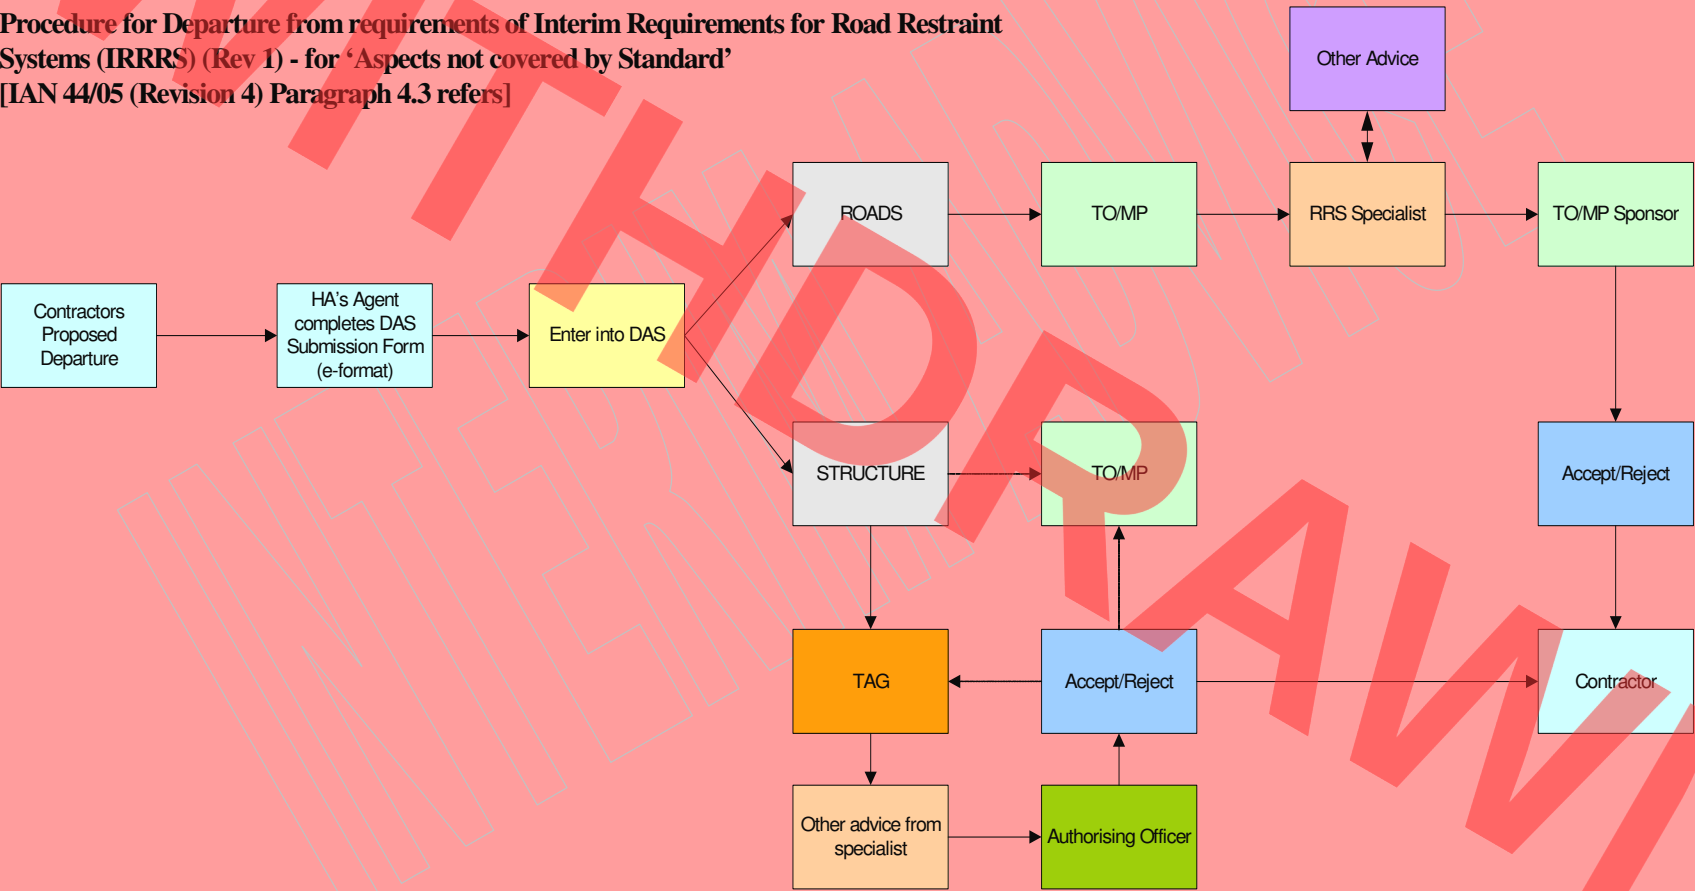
Procedure for Departure from requirements of Interim Requirements for Road Restraint Systems (IRRRS) (Rev 1) - for 'Aspects not covered by Standard'
[IAN 44/05 (Revision 4) Paragraph 4.3 refers]

WITHDRAWN

INTERIM ADVICE

Other Advice

ROADS

TO/MP

RRS Specialist

TO/MP Sponsor

Contractors Proposed Departure

HA's Agent completes DAS Submission Form (e-format)

Enter into DAS

STRUCTURE

TO/MP

Accept/Reject

TAG

Accept/Reject

Contractor

Other advice from specialist

Authorising Officer